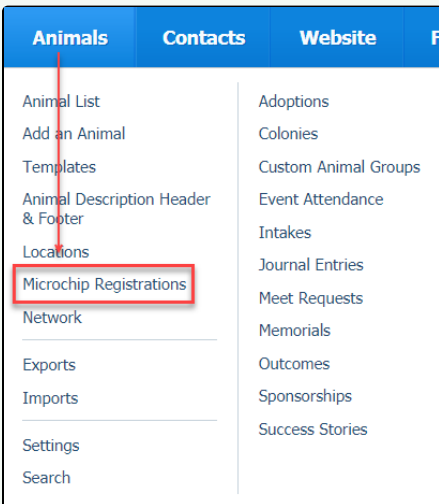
Animals Contacts Website F

Animal List
Add an Animal
Templates
Animal Description Header & Footer
Locations
Microchip Registrations
Network

Exports
Imports

Settings
Search

Adoptions
Colonies
Custom Animal Groups
Event Attendance
Intakes
Journal Entries
Meet Requests
Memorials
Outcomes
Sponsorships
Success Stories